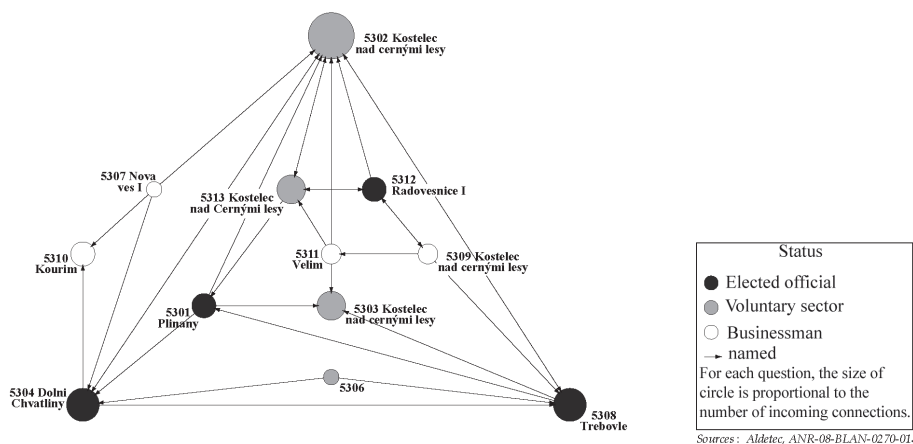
5302 Kostelec nad cernými lesy

5307 Nova ves I

5312 Radovesnice I

5313 Kostelec nad Cernými lesy

5310 Kourim

5311 Velim

5309 Kostelec nad cernými lesy

5301 Plinany

5303 Kostelec nad cernými lesy

5306

5304 Dolni Chvatliny

5308 Trebovle

Status
Elected official
Voluntary sector
Businessman
named
For each question, the size of circle is proportional to the number of incoming connections.

Sources : Aldetec, ANR-08-BLAN-0270-01.